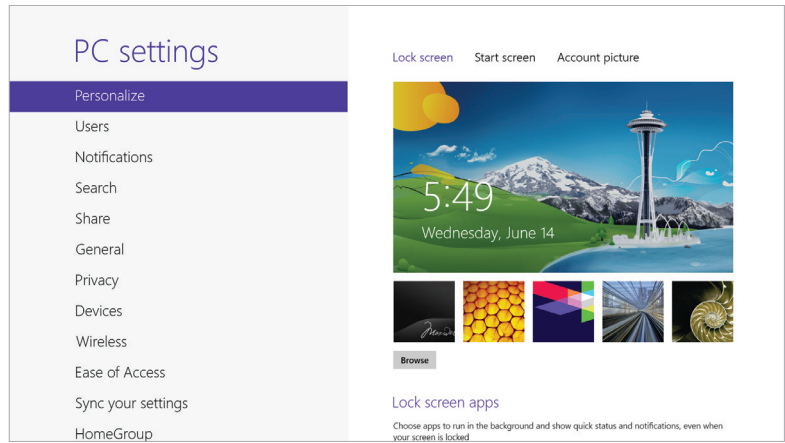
PC settings

Personalize

Users

Notifications

Search

Share

General

Privacy

Devices

Wireless

Ease of Access

Sync your settings

HomeGroup

Lock screen Start screen Account picture

5:49

Wednesday, June 14

Browse

Lock screen apps

Choose apps to run in the background and show quick status and notifications, even when your screen is locked